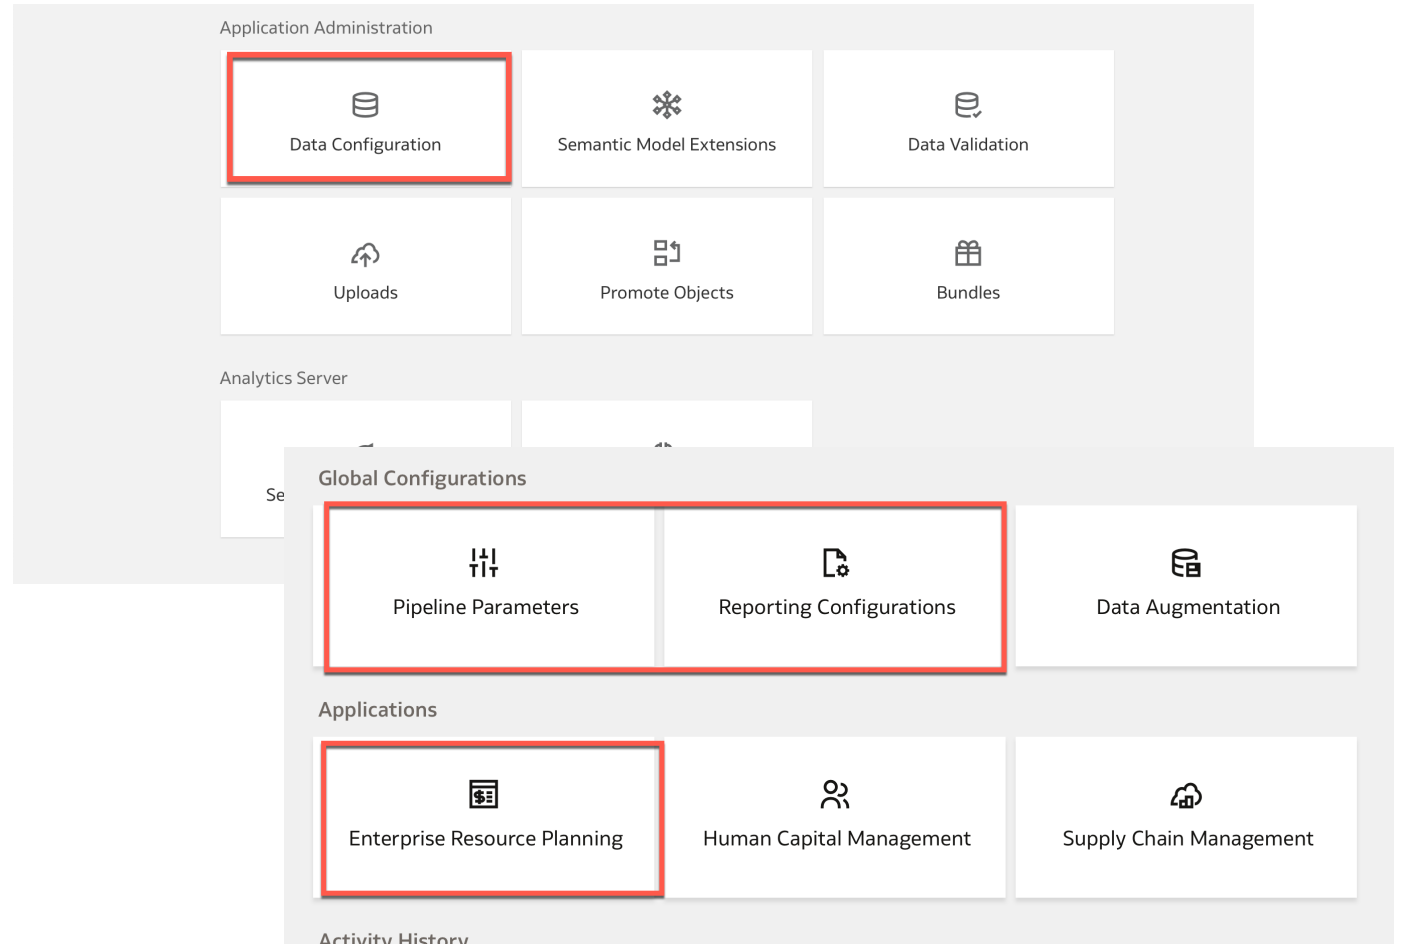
Application Administration

Data Configuration

Semantic Model Extensions

Data Validation

Uploads

Promote Objects

Bundles

Analytics Server

Se

Global Configurations

Pipeline Parameters

Reporting Configurations

Data Augmentation

Applications

Enterprise Resource Planning

Human Capital Management

Supply Chain Management

Activity History